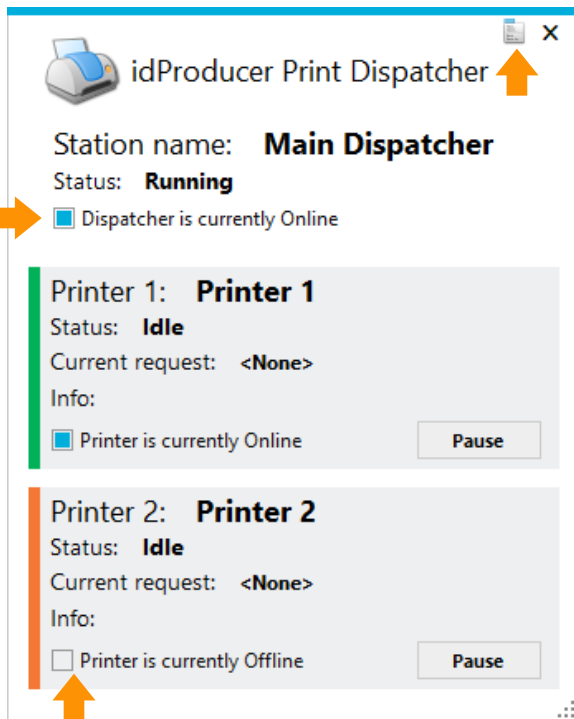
×

idProducer Print Dispatcher

Station name: **Main Dispatcher**

Status: **Running**

Dispatcher is currently Online

Printer 1: **Printer 1**

Status: **Idle**

Current request: **<None>**

Info:

Printer is currently Online

Pause

Printer 2: **Printer 2**

Status: **Idle**

Current request: **<None>**

Info:

Printer is currently Offline

Pause